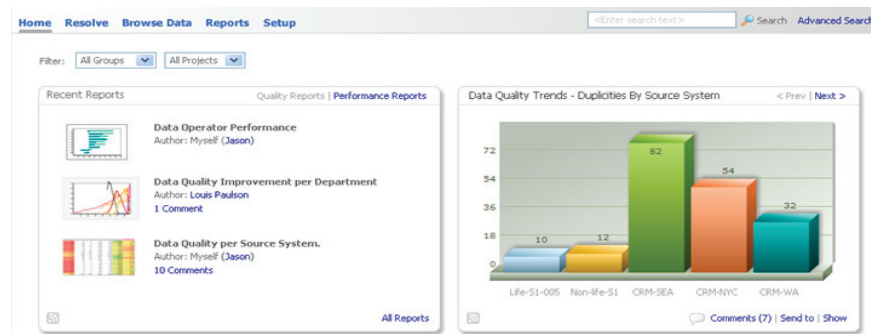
Home Resolve Browse Data Reports Setup

<Enter search text> Search Advanced Search

Filter: All Groups All Projects

Recent Reports

Quality Reports | Performance Reports

Data Operator Performance
Author: Myself (Jason)

Data Quality Improvement per Department
Author: Louis Paulson
1 Comment

Data Quality per Source System.
Author: Myself (Jason)
10 Comments

All Reports

Data Quality Trends - Duplicities By Source System

< Prev | Next >

72
54
36
18
0

10
12
82
54
32

Life-S1-005 Non-life-S1 CRM-SEA CRM-NYC CRM-WA

Comments (7) | Send to | Show